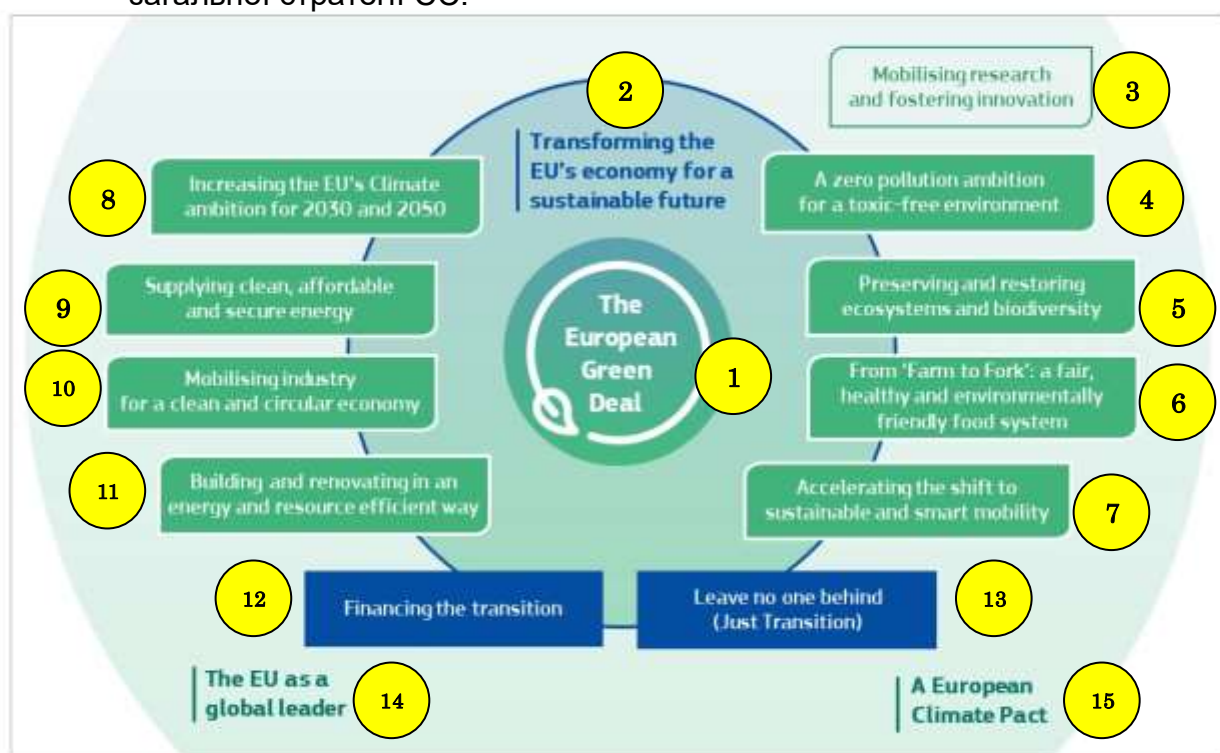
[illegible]

2
Transforming the EU's economy for a sustainable future

Mobilising research and fostering innovation
3

8
Increasing the EU's Climate ambition for 2030 and 2050

A zero pollution ambition for a toxic-free environment
4

9
Supplying clean, affordable and secure energy

The European Green Deal
1

Preserving and restoring ecosystems and biodiversity
5

10
Mobilising industry for a clean and circular economy

From 'Farm to Fork': a fair, healthy and environmentally friendly food system
6

11
Building and renovating in an energy and resource efficient way

Accelerating the shift to sustainable and smart mobility
7

12
Financing the transition

Leave no one behind (Just Transition)
13

The EU as a global leader
14

A European Climate Pact
15